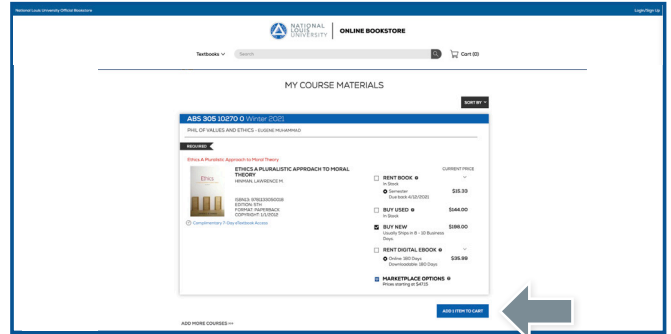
National Louis University Official Bookstore

Login/Sign Up

NATIONAL LOUIS UNIVERSITY | ONLINE BOOKSTORE

Textbooks

Search

Cart (0)

MY COURSE MATERIALS

SORT BY

ABS 305 10270 0 Winter 2021

PHIL OF VALUES AND ETHICS - EUGENE MUHAMMAD

REQUIRED

Ethics A Pluralistic Approach to Moral Theory

ETHICS A PLURALISTIC APPROACH TO MORAL THEORY
HINMAN, LAWRENCE M.

ISBN13: 9781133050018
EDITION: 5TH
FORMAT: PAPERBACK
COPYRIGHT: 1/1/2013

Complimentary 7-Day eTextbook Access

CURRENT PRICE

RENT BOOK
In Stock
Semester
Due back 4/12/2021
$15.33

BUY USED
In Stock
$144.00

BUY NEW
Usually Ships in 8 - 10 Business Days
$186.00

RENT DIGITAL EBOOK
Online 180 Days
Downloadable 180 Days
$35.99

MARKETPLACE OPTIONS
Prices starting at $47.15

ADD 1 ITEM TO CART

ADD MORE COURSES >>